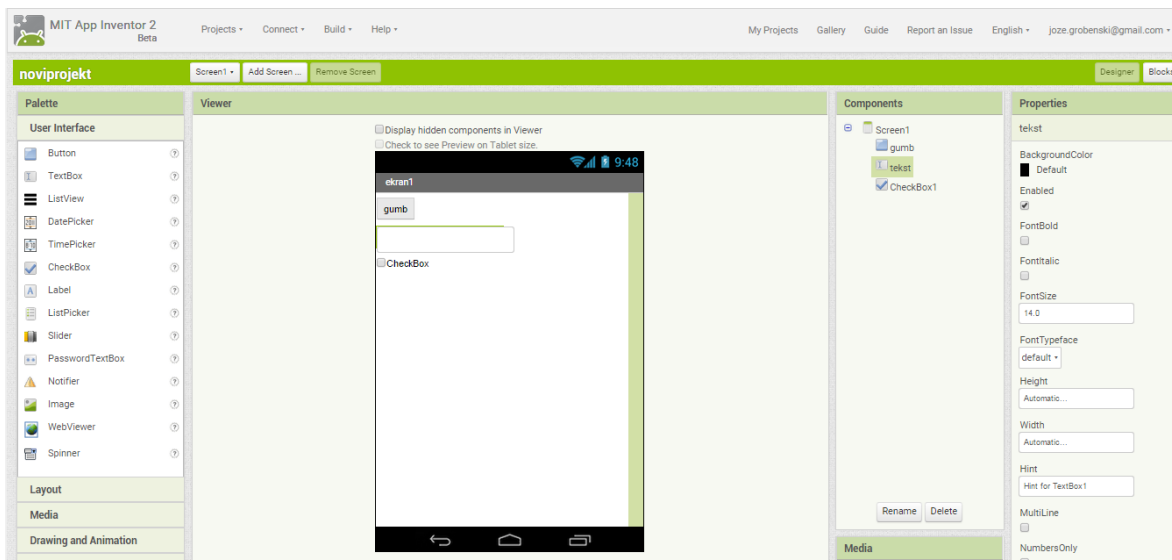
MIT App Inventor 2
Beta

Projects ▾ Connect ▾ Build ▾ Help ▾

My Projects Gallery Guide Report an Issue English ▾ joze.grobenski@gmail.com ▾

noviprojekt

Screen1 ▾ Add Screen ... Remove Screen

Designer Blocks

Palette

User Interface

Button
TextBox
ListView
DatePicker
TimePicker
CheckBox
Label
ListPicker
Slider
PasswordTextBox
Notifier
Image
WebViewer
Spinner

Layout
Media
Drawing and Animation

Viewer

Display hidden components in Viewer
Check to see Preview on Tablet size.

9:48
ekran1
gumb
CheckBox

Components

Screen1
gumb
tekst
CheckBox1

Rename Delete

Media

Properties

tekst

BackgroundColor
Default
Enabled
FontBold
FontItalic
FontSize
14.0
FontTypeface
default ▾
Height
Automatic...
Width
Automatic...
Hint
Hint for TextBox1
MultiLine
NumbersOnly